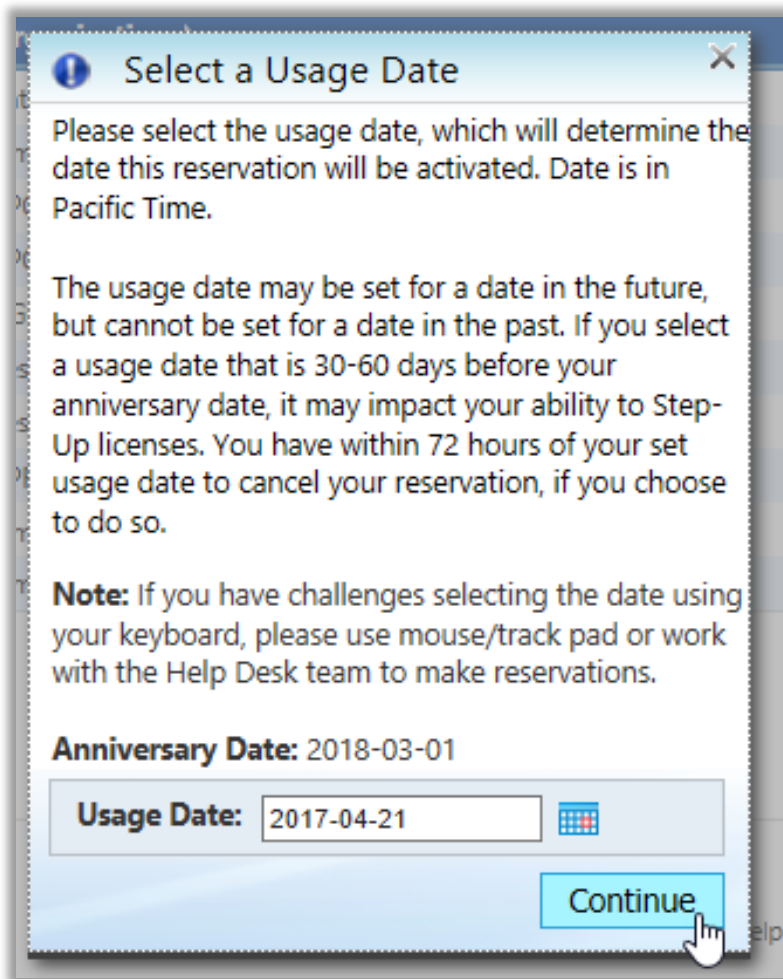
Select a Usage Date

Please select the usage date, which will determine the date this reservation will be activated. Date is in Pacific Time.

The usage date may be set for a date in the future, but cannot be set for a date in the past. If you select a usage date that is 30-60 days before your anniversary date, it may impact your ability to Step-Up licenses. You have within 72 hours of your set usage date to cancel your reservation, if you choose to do so.

**Note:** If you have challenges selecting the date using your keyboard, please use mouse/track pad or work with the Help Desk team to make reservations.

**Anniversary Date:** 2018-03-01

**Usage Date:** 2017-04-21

Continue